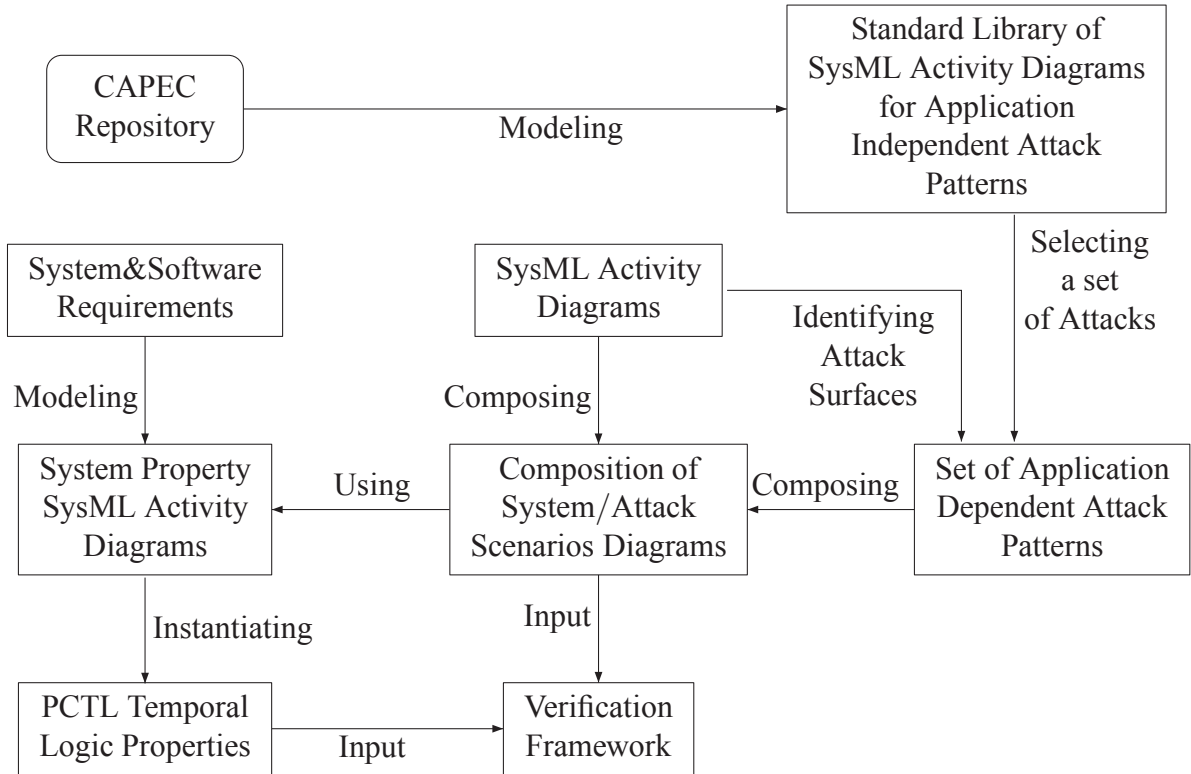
CAPEC Repository

Modeling

Standard Library of SysML Activity Diagrams for Application Independent Attack Patterns

Selecting a set of Attacks

System&Software Requirements

SysML Activity Diagrams

Identifying Attack Surfaces

Modeling

Composing

System Property SysML Activity Diagrams

Using

Composition of System/Attack Scenarios Diagrams

Composing

Set of Application Dependent Attack Patterns

Instantiating

Input

PCTL Temporal Logic Properties

Input

Verification Framework